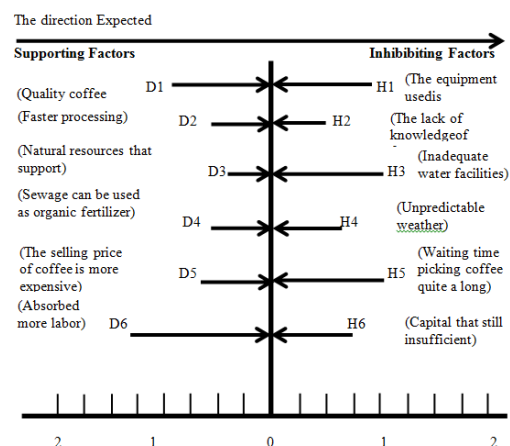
The direction Expected

Supporting Factors

Inhibiting Factors

(Quality coffee

D1

H1

(The equipment usedis

(Faster processing)

D2

H2

(The lack of knowledgeof

(Natural resources that support)

D3

H3

(Inadequate water facilities)

(Sewage can be used as organic fertilizer)

D4

H4

(Unpredictable weather)

(The selling price of coffee is more expensive)

D5

H5

(Waiting time picking coffee quite a long)

(Absorbed more labor)

D6

H6

(Capital that still insufficient)

2

1

0

1

2